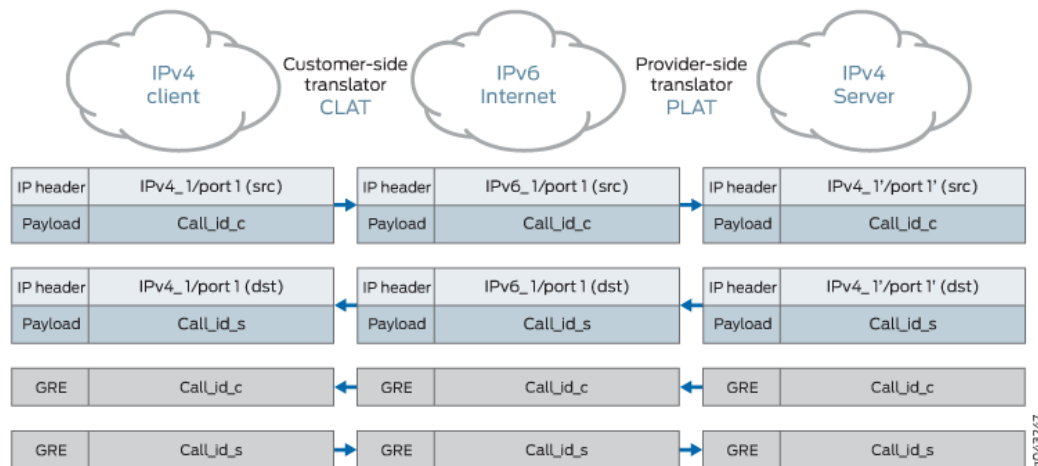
IPv4 client

Customer-side translator CLAT

IPv6 Internet

Provider-side translator PLAT

IPv4 Server

| IP header | IPv4_1/port 1 (src) |
|---|---|
| Payload | Call_id_c |

| IP header | IPv6_1/port 1 (src) |
|---|---|
| Payload | Call_id_c |

| IP header | IPv4_1'/port 1' (src) |
|---|---|
| Payload | Call_id_c |

| IP header | IPv4_1/port 1 (dst) |
|---|---|
| Payload | Call_id_s |

| IP header | IPv6_1/port 1 (dst) |
|---|---|
| Payload | Call_id_s |

| IP header | IPv4_1'/port 1' (dst) |
|---|---|
| Payload | Call_id_s |

| GRE | Call_id_c |
|---|---|

| GRE | Call_id_c |
|---|---|

| GRE | Call_id_c |
|---|---|

| GRE | Call_id_s |
|---|---|

| GRE | Call_id_s |
|---|---|

| GRE | Call_id_s |
|---|---|

g043267